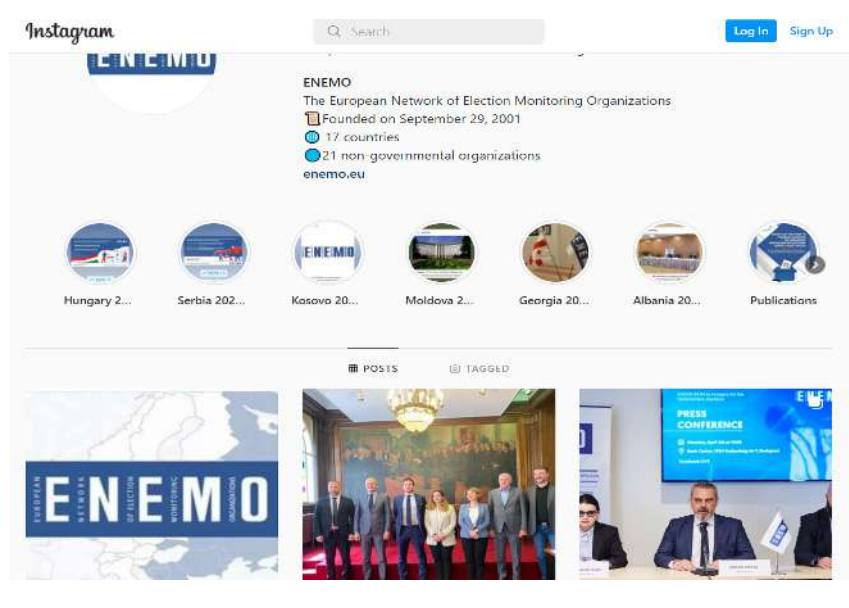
Instagram

Search

Log In

Sign Up

ENEMO

ENEMO
The European Network of Election Monitoring Organizations
📜Founded on September 29, 2001
🌐 17 countries
🔵21 non-governmental organizations
enemo.eu

ENEMO

Hungary 2...

Serbia 202...

Kosovo 20...

Moldova 2...

Georgia 20...

Albania 20...

Publications

POSTS

TAGGED

EUROPEAN NETWORK OF ELECTION MONITORING ORGANIZATIONS
ENEMO

PRESS CONFERENCE

ENE